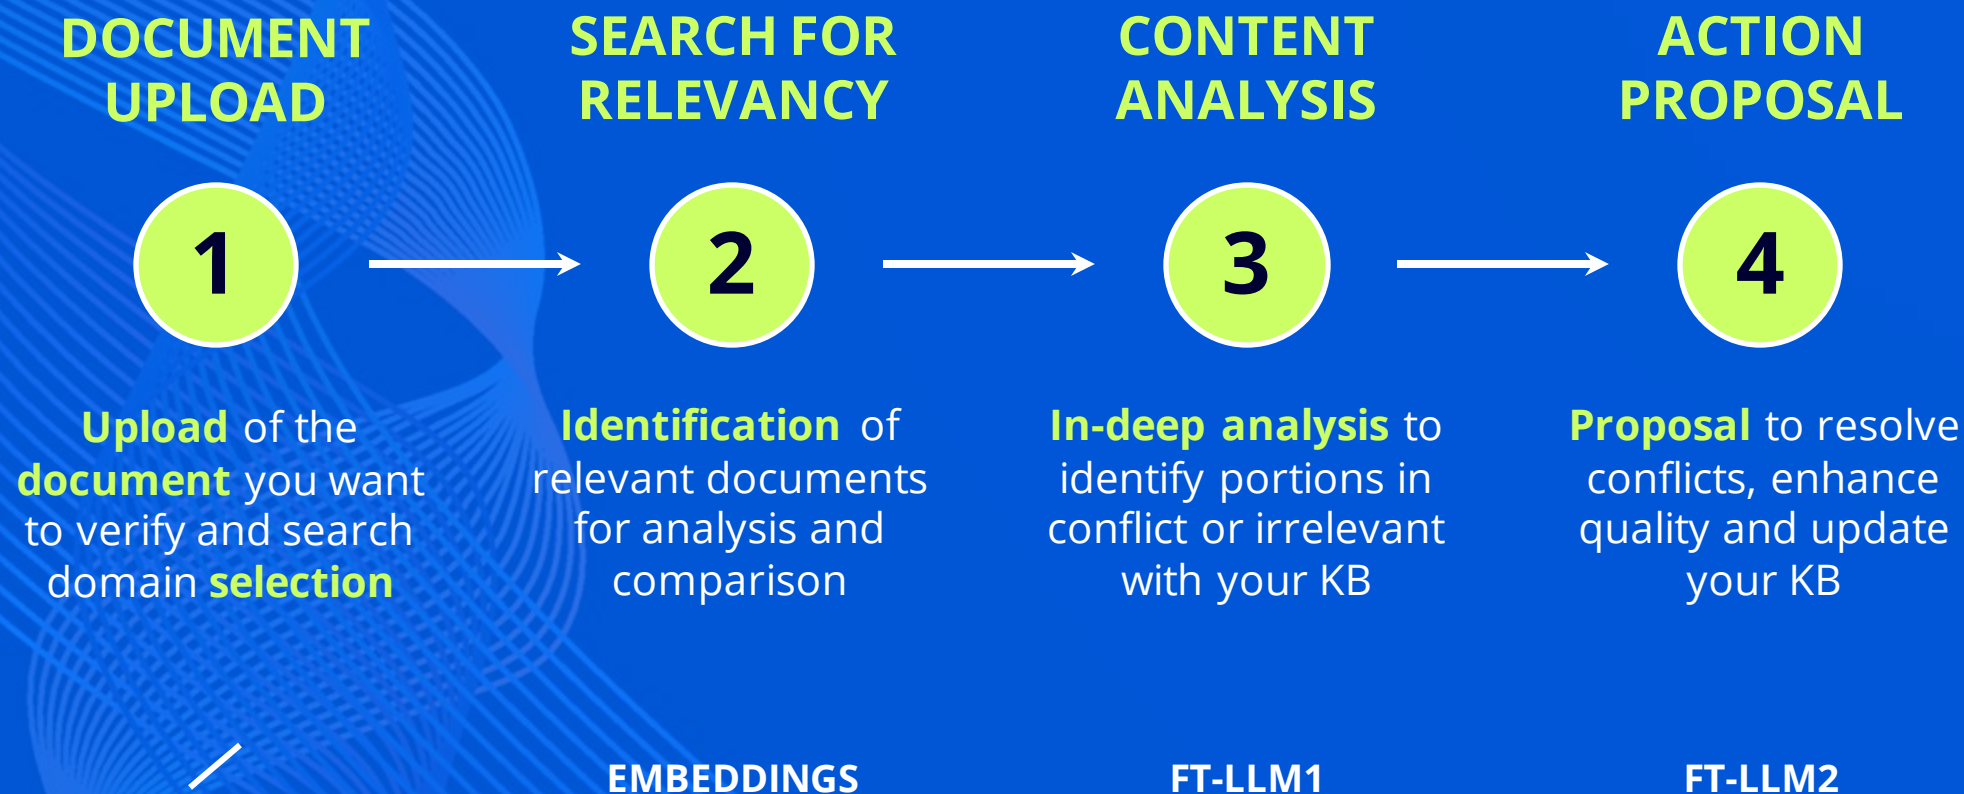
DOCUMENT UPLOAD

1

Upload of the document you want to verify and search domain selection

SEARCH FOR RELEVANCY

2

Identification of relevant documents for analysis and comparison

EMBEDDINGS

CONTENT ANALYSIS

3

In-deep analysis to identify portions in conflict or irrelevant with your KB

FT-LLM1

ACTION PROPOSAL

4

Proposal to resolve conflicts, enhance quality and update your KB

FT-LLM2